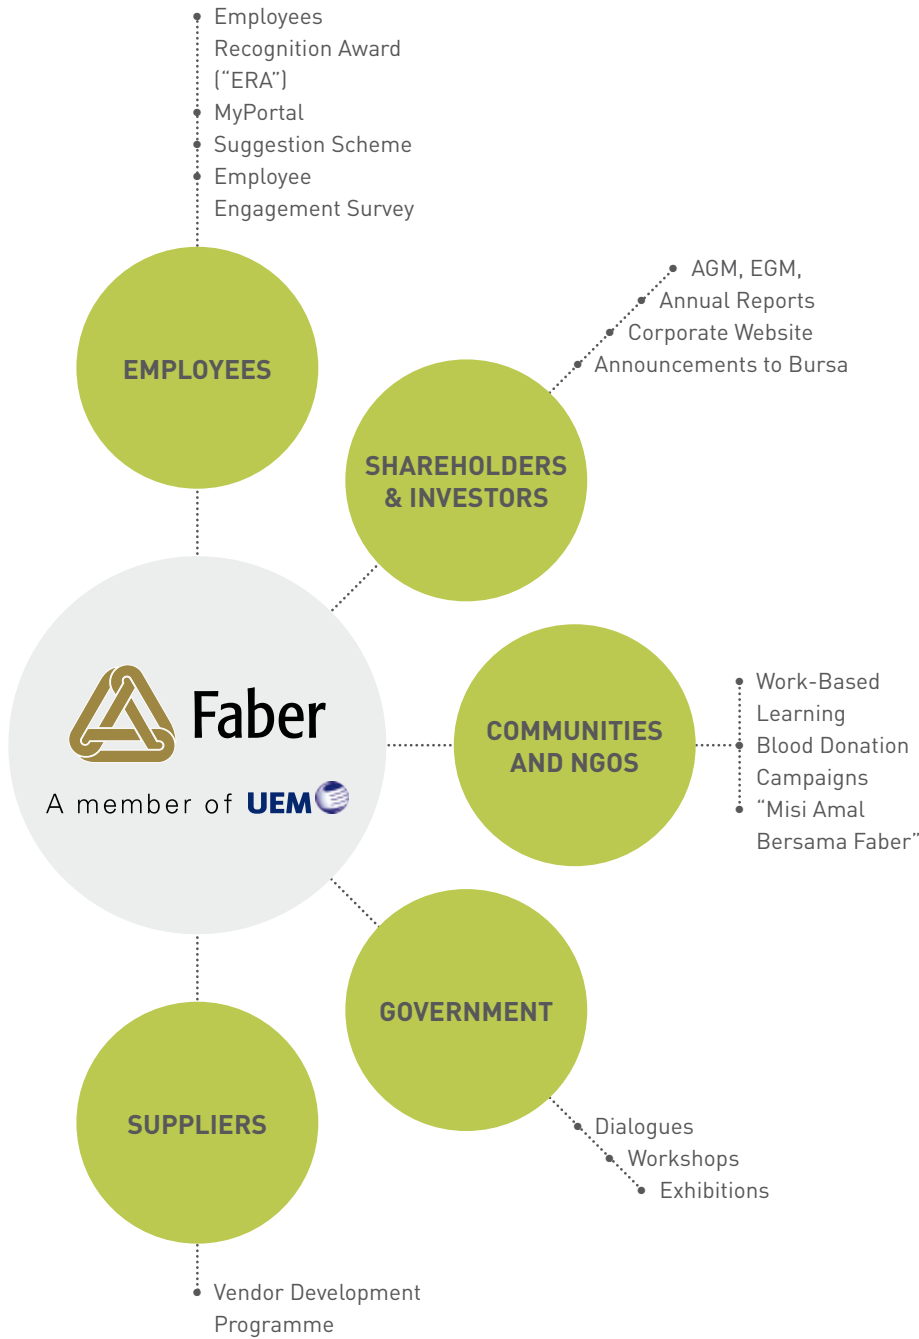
Employees Recognition Award ("ERA")
MyPortal
Suggestion Scheme
Employee Engagement Survey

EMPLOYEES

AGM, EGM,
Annual Reports
Corporate Website
Announcements to Bursa

SHAREHOLDERS & INVESTORS

Faber

A member of UEM

COMMUNITIES AND NGOS

Work-Based Learning
Blood Donation Campaigns
"Misi Amal Bersama Faber"

GOVERNMENT

Dialogues
Workshops
Exhibitions

SUPPLIERS

Vendor Development Programme